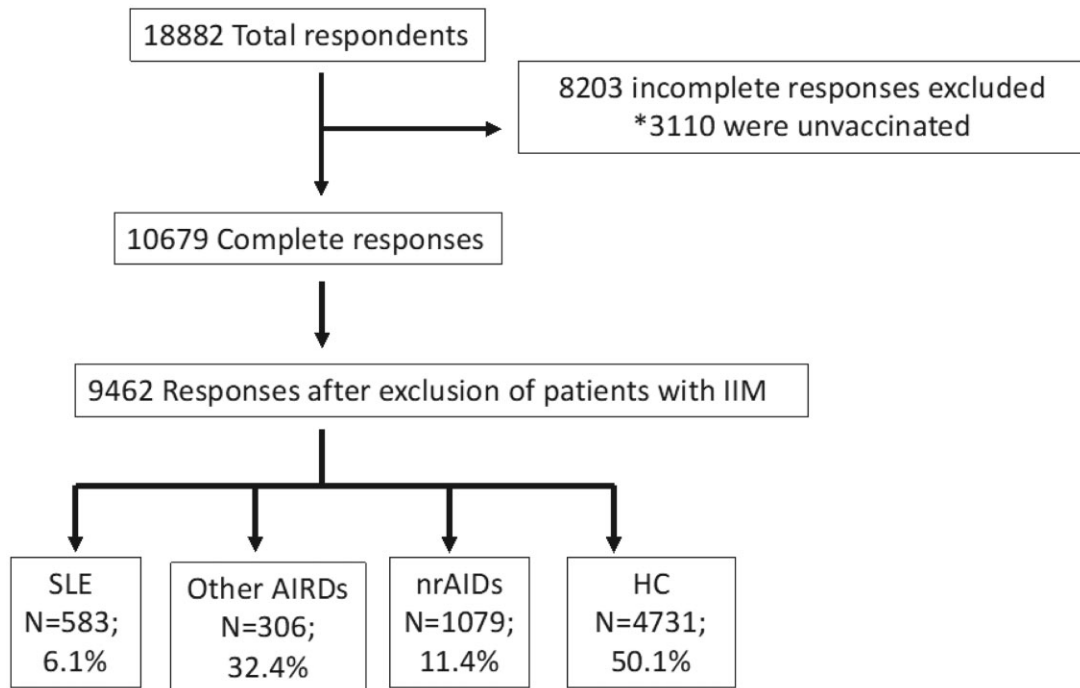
18882 Total respondents

8203 incomplete responses excluded
*3110 were unvaccinated

10679 Complete responses

9462 Responses after exclusion of patients with IIM

SLE
N=583;
6.1%

Other AIRDs
N=306;
32.4%

nrAIDs
N=1079;
11.4%

HC
N=4731;
50.1%